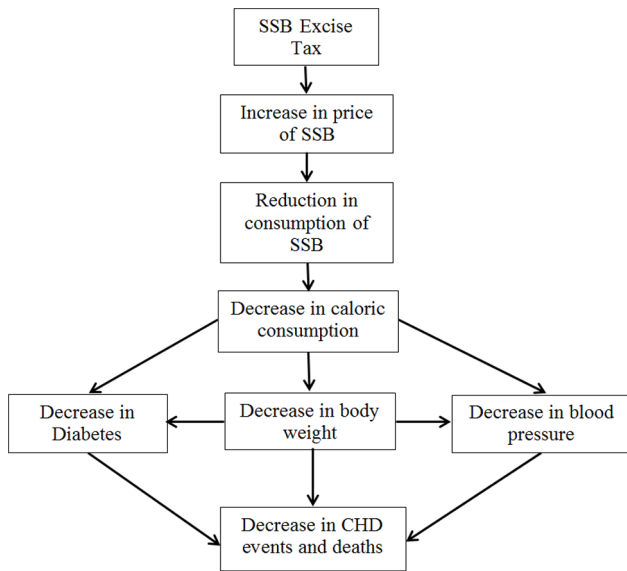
SSB Excise Tax

Increase in price of SSB

Reduction in consumption of SSB

Decrease in caloric consumption

Decrease in Diabetes

Decrease in body weight

Decrease in blood pressure

Decrease in CHD events and deaths